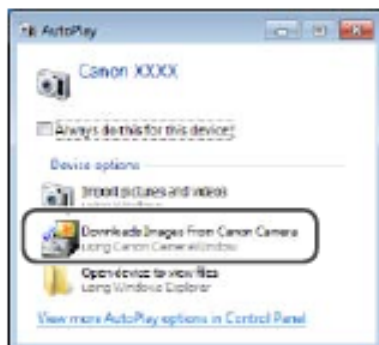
AutoPlay

Canon XXXX

Always do this for this device:

Device options

Import pictures and videos
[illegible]

Downloads Images From Canon Camera
using Canon CameraWindow

Open device to view files
using Windows Explorer

View more AutoPlay options in Control Panel